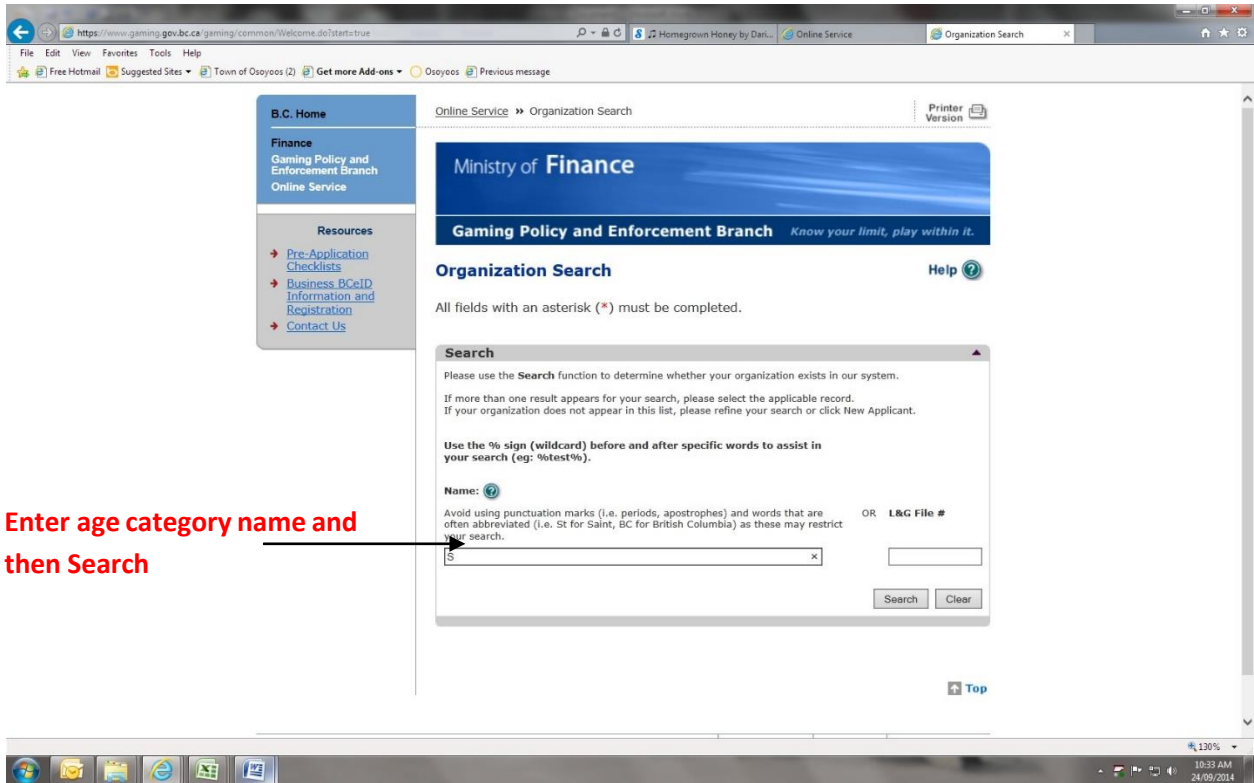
https://www.gaming.gov.bc.ca/gaming/common/Welcome.do?start=true

Homegrown Honey by Dari...

Online Service

Organization Search

File Edit View Favorites Tools Help

Free Hotmail Suggested Sites Town of Osoyoos (2) Get more Add-ons Osoyoos Previous message

B.C. Home

Finance

Gaming Policy and Enforcement Branch

Online Service

Resources

Pre-Application Checklists

Business BCeID Information and Registration

Contact Us

Online Service » Organization Search

Printer Version

Ministry of Finance

Gaming Policy and Enforcement Branch Know your limit, play within it.

Organization Search

Help

All fields with an asterisk (*) must be completed.

Search

Please use the Search function to determine whether your organization exists in our system.

If more than one result appears for your search, please select the applicable record.
If your organization does not appear in this list, please refine your search or click New Applicant.

Use the % sign (wildcard) before and after specific words to assist in your search (eg: %test%).

Name:

Avoid using punctuation marks (i.e. periods, apostrophes) and words that are often abbreviated (i.e. St for Saint, BC for British Columbia) as these may restrict your search.

OR L&G File #

S

Search Clear

Enter age category name and then Search

Top

130%

10:33 AM
24/09/2014